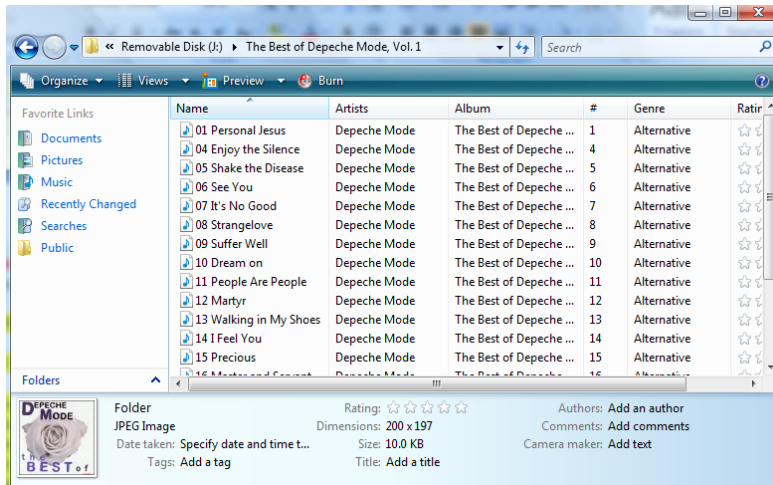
« Removable Disk (J:) ▸ The Best of Depeche Mode, Vol. 1

Search

Organize ▾ Views ▾ Preview ▾ Burn

Favorite Links
Documents
Pictures
Music
Recently Changed
Searches
Public

Folders

| Name | Artists | Album | # | Genre | Ratin |
|---|---|---|---|---|---|
| 01 Personal Jesus | Depeche Mode | The Best of Depeche ... | 1 | Alternative | |
| 04 Enjoy the Silence | Depeche Mode | The Best of Depeche ... | 4 | Alternative | |
| 05 Shake the Disease | Depeche Mode | The Best of Depeche ... | 5 | Alternative | |
| 06 See You | Depeche Mode | The Best of Depeche ... | 6 | Alternative | |
| 07 It's No Good | Depeche Mode | The Best of Depeche ... | 7 | Alternative | |
| 08 Strangelove | Depeche Mode | The Best of Depeche ... | 8 | Alternative | |
| 09 Suffer Well | Depeche Mode | The Best of Depeche ... | 9 | Alternative | |
| 10 Dream on | Depeche Mode | The Best of Depeche ... | 10 | Alternative | |
| 11 People Are People | Depeche Mode | The Best of Depeche ... | 11 | Alternative | |
| 12 Martyr | Depeche Mode | The Best of Depeche ... | 12 | Alternative | |
| 13 Walking in My Shoes | Depeche Mode | The Best of Depeche ... | 13 | Alternative | |
| 14 I Feel You | Depeche Mode | The Best of Depeche ... | 14 | Alternative | |
| 15 Precious | Depeche Mode | The Best of Depeche ... | 15 | Alternative | |
| 16 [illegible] | Depeche Mode | The Best of Depeche | 16 | Alternative | |

DEPECHE MODE the BEST of

Folder
JPEG Image
Date taken: Specify date and time t...
Tags: Add a tag
Rating:
Dimensions: 200 x 197
Size: 10.0 KB
Title: Add a title
Authors: Add an author
Comments: Add comments
Camera maker: Add text